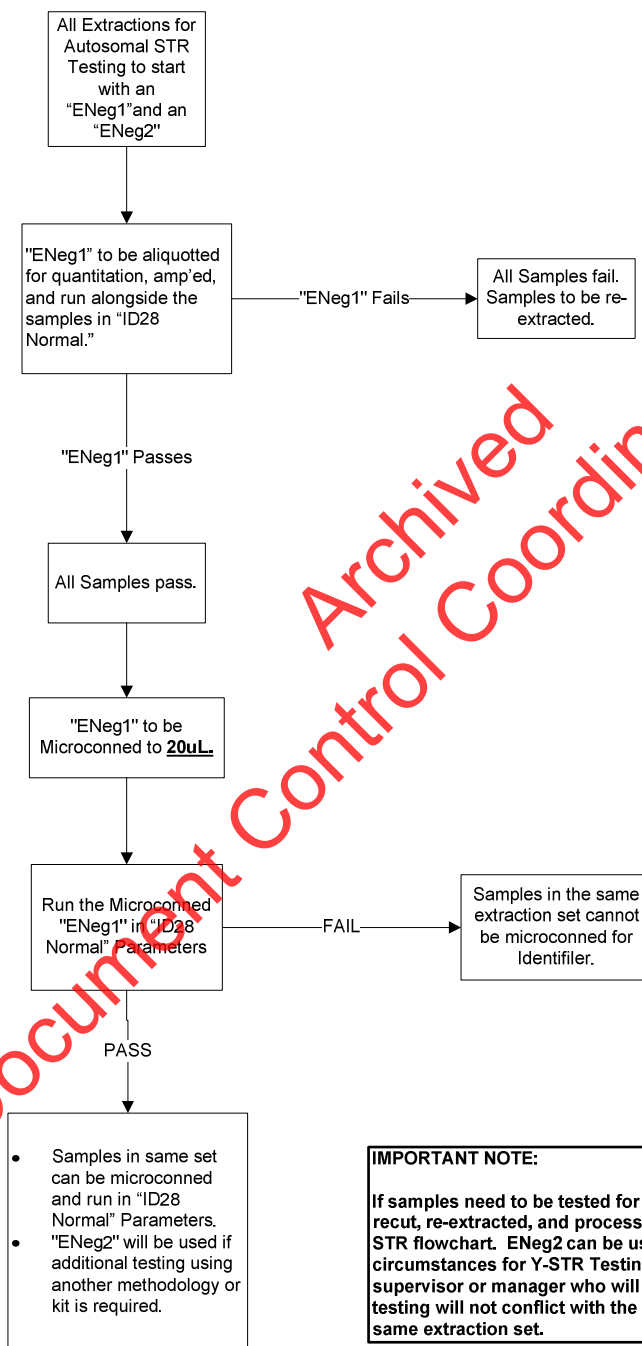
All Extractions for Autosomal STR Testing to start with an "ENeg1"and an "ENeg2"

"ENeg1" to be aliquotted for quantitation, amp'ed, and run alongside the samples in "ID28 Normal."

"ENeg1" Fails

All Samples fail. Samples to be re-extracted.

"ENeg1" Passes

All Samples pass.

"ENeg1" to be Microconned to **20uL.**

Run the Microconned "ENeg1" in "ID28 Normal" Parameters

FAIL

Samples in the same extraction set cannot be microconned for Identifiler.

PASS

- Samples in same set can be microconned and run in "ID28 Normal" Parameters.
- "ENeg2" will be used if additional testing using another methodology or kit is required.

**IMPORTANT NOTE:**

**If samples need to be tested for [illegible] recut, re-extracted, and process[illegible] STR flowchart. ENeg2 can be us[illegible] circumstances for Y-STR Testin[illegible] supervisor or manager who will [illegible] testing will not conflict with the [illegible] same extraction set.**

Archived
Document Control Coordin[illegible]